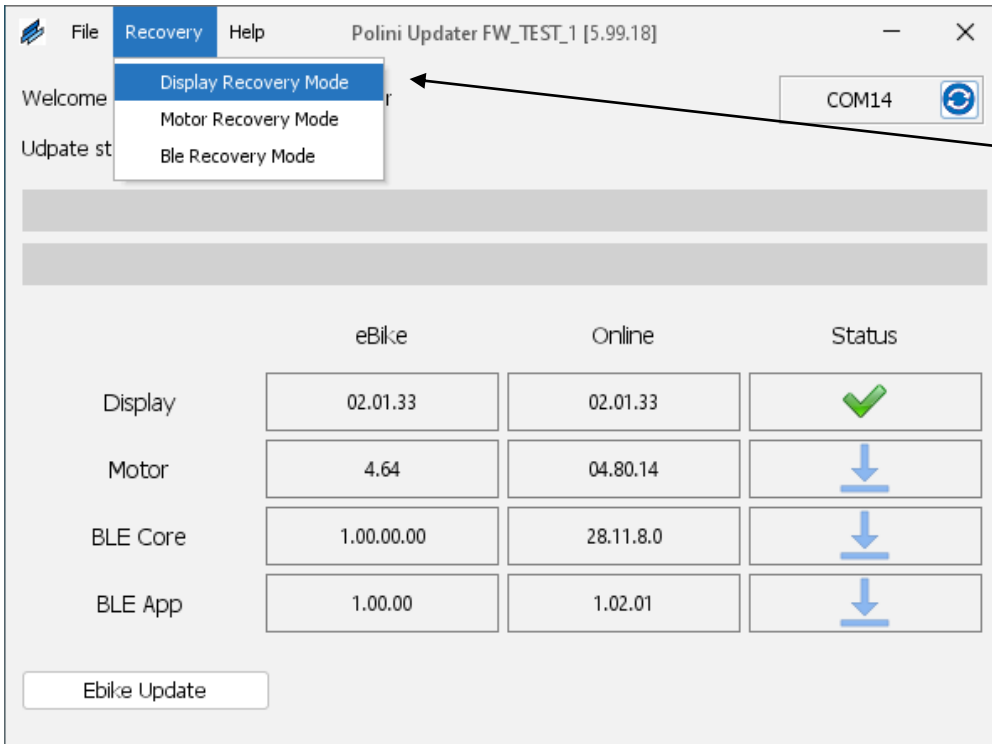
File Recovery Help Polini Updater FW_TEST_1 [5.99.18]

Display Recovery Mode
Motor Recovery Mode
Ble Recovery Mode

Welcome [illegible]r

Udpate st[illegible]

COM14

| | eBike | Online | Status |
|---|---|---|---|
| Display | 02.01.33 | 02.01.33 | |
| Motor | 4.64 | 04.80.14 | |
| BLE Core | 1.00.00.00 | 28.11.8.0 | |
| BLE App | 1.00.00 | 1.02.01 | |

Ebike Update